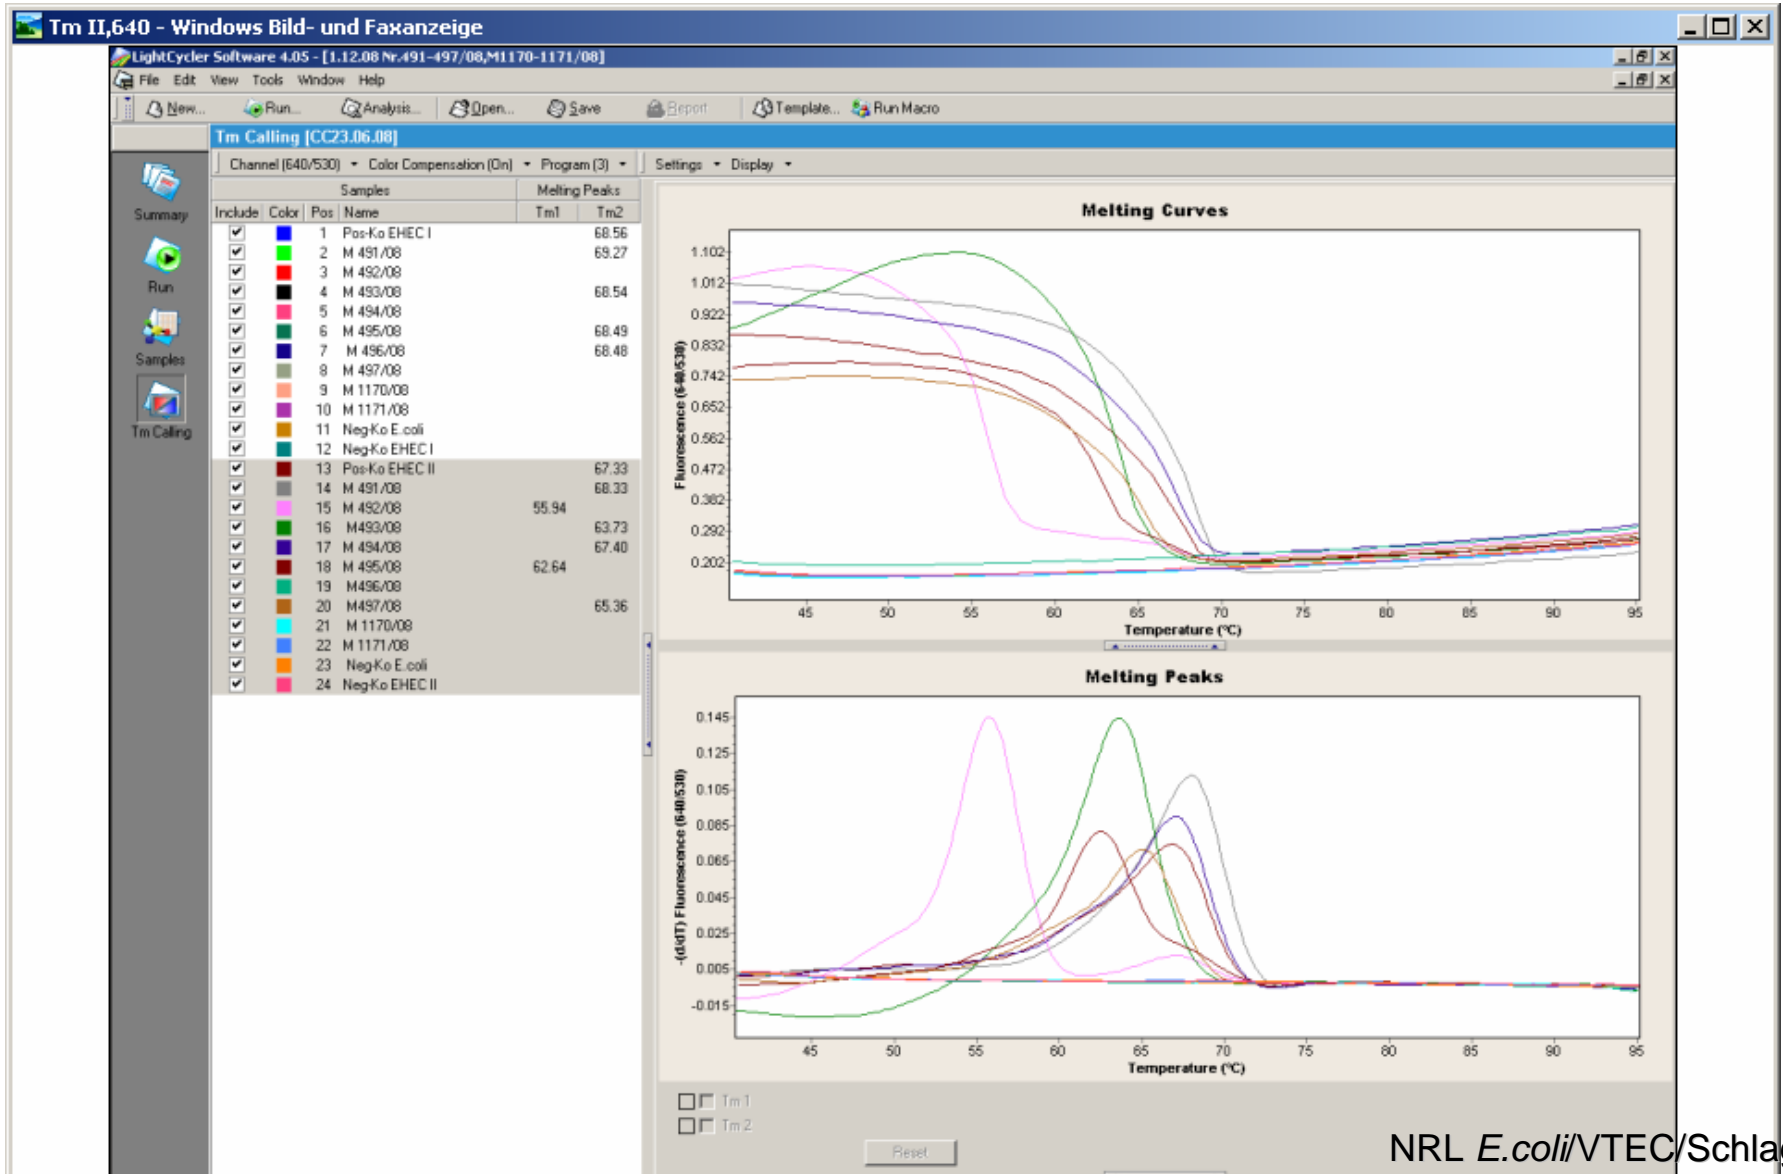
Tm II,640 - Windows Bild- und Faxanzeige

LightCycler Software 4.05 - [1.12.08 Nr.491-497/08,M1170-1171/08]

File Edit View Tools Window Help

New... Run... Analysis... Open... Save Report Template... Run Macro

Tm Calling [CC23.06.08]

Channel (640/530) Color Compensation (On) Program (3) Settings Display

Summary
Run
Samples
Tm Calling

| Include | Color | Pos | Name | Tm1 | Tm2 |
|---|---|---|---|---|---|
| ✔ | | 1 | Pos-Ko EHEC I | | 68.56 |
| ✔ | | 2 | M 491/08 | | 69.27 |
| ✔ | | 3 | M 492/08 | | |
| ✔ | | 4 | M 493/08 | | 68.54 |
| ✔ | | 5 | M 494/08 | | |
| ✔ | | 6 | M 495/08 | | 68.49 |
| ✔ | | 7 | M 496/08 | | 68.48 |
| ✔ | | 8 | M 497/08 | | |
| ✔ | | 9 | M 1170/08 | | |
| ✔ | | 10 | M 1171/08 | | |
| ✔ | | 11 | Neg-Ko E.coli | | |
| ✔ | | 12 | Neg-Ko EHEC I | | |
| ✔ | | 13 | Pos-Ko EHEC II | | 67.33 |
| ✔ | | 14 | M 491/08 | | 68.33 |
| ✔ | | 15 | M 492/08 | 55.94 | |
| ✔ | | 16 | M493/08 | | 63.73 |
| ✔ | | 17 | M 494/08 | | 67.40 |
| ✔ | | 18 | M 495/08 | 62.64 | |
| ✔ | | 19 | M496/08 | | |
| ✔ | | 20 | M497/08 | | 65.36 |
| ✔ | | 21 | M 1170/08 | | |
| ✔ | | 22 | M 1171/08 | | |
| ✔ | | 23 | Neg-Ko E.coli | | |
| ✔ | | 24 | Neg-Ko EHEC II | | |

Samples Melting Peaks

Melting Curves
Fluorescence (640/530)
1.102 1.012 0.922 0.832 0.742 0.652 0.562 0.472 0.382 0.292 0.202
45 50 55 60 65 70 75 80 85 90 95
Temperature (°C)

Melting Peaks
-(d/dT) Fluorescence (640/530)
0.145 0.125 0.105 0.085 0.065 0.045 0.025 0.005 -0.015
45 50 55 60 65 70 75 80 85 90 95
Temperature (°C)

Tm 1
Tm 2
Reset

NRL E.coli/VTEC/Schla